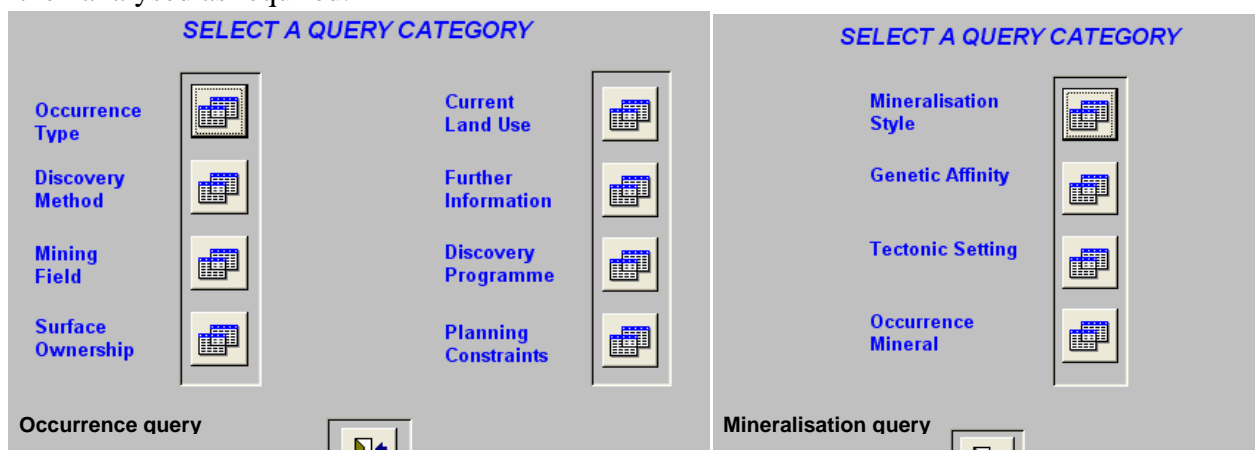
SELECT A QUERY CATEGORY

Occurrence Type

Discovery Method

Mining Field

Surface Ownership

Current Land Use

Further Information

Discovery Programme

Planning Constraints

Occurrence query

SELECT A QUERY CATEGORY

Mineralisation Style

Genetic Affinity

Tectonic Setting

Occurrence Mineral

Mineralisation query